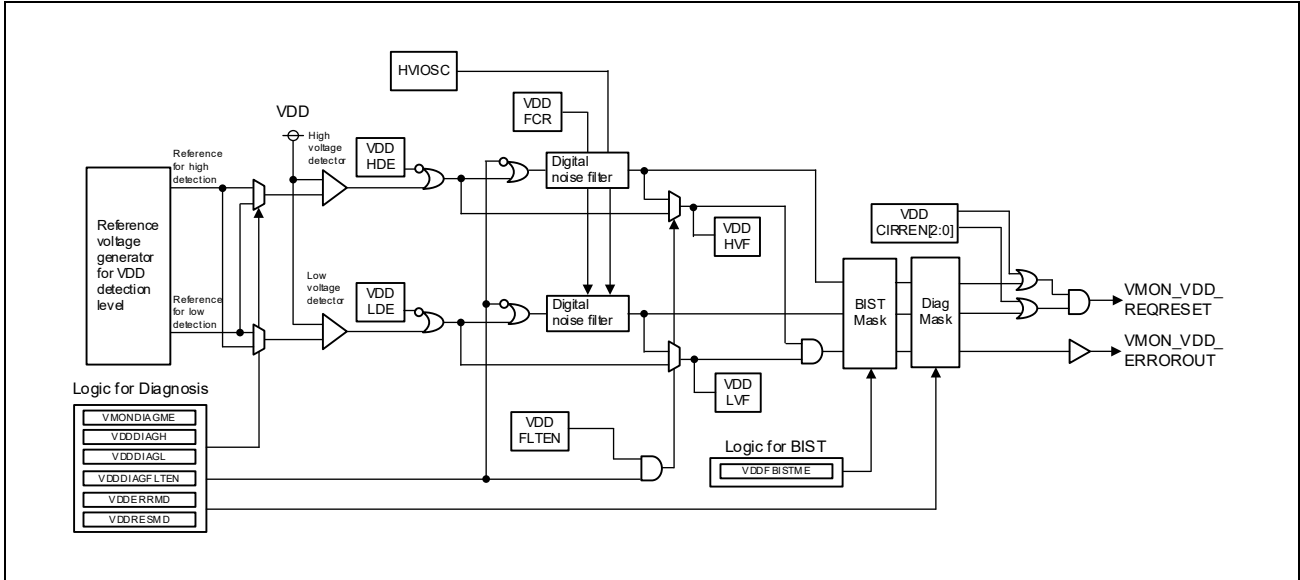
HVIOSC

VDD FCR

VDD

High voltage detector

VDD HDE

Digital noise filter

Reference for high detection

Reference voltage generator for VDD detection level

Reference for low detection

VDD HVF

VDD CIRREN[2:0]

Low voltage detector

VDD LDE

Digital noise filter

BIST Mask

Diag Mask

VMON_VDD_ REQRESET

VMON_VDD_ ERROROUT

VDD LVF

Logic for Diagnosis

VMONDIAGME

VDDDIAGH

VDDDIAGL

VDDDIAGFLTEN

VDDERRMD

VDDRESMD

VDD FLTEN

Logic for BIST

VDDFBISTME